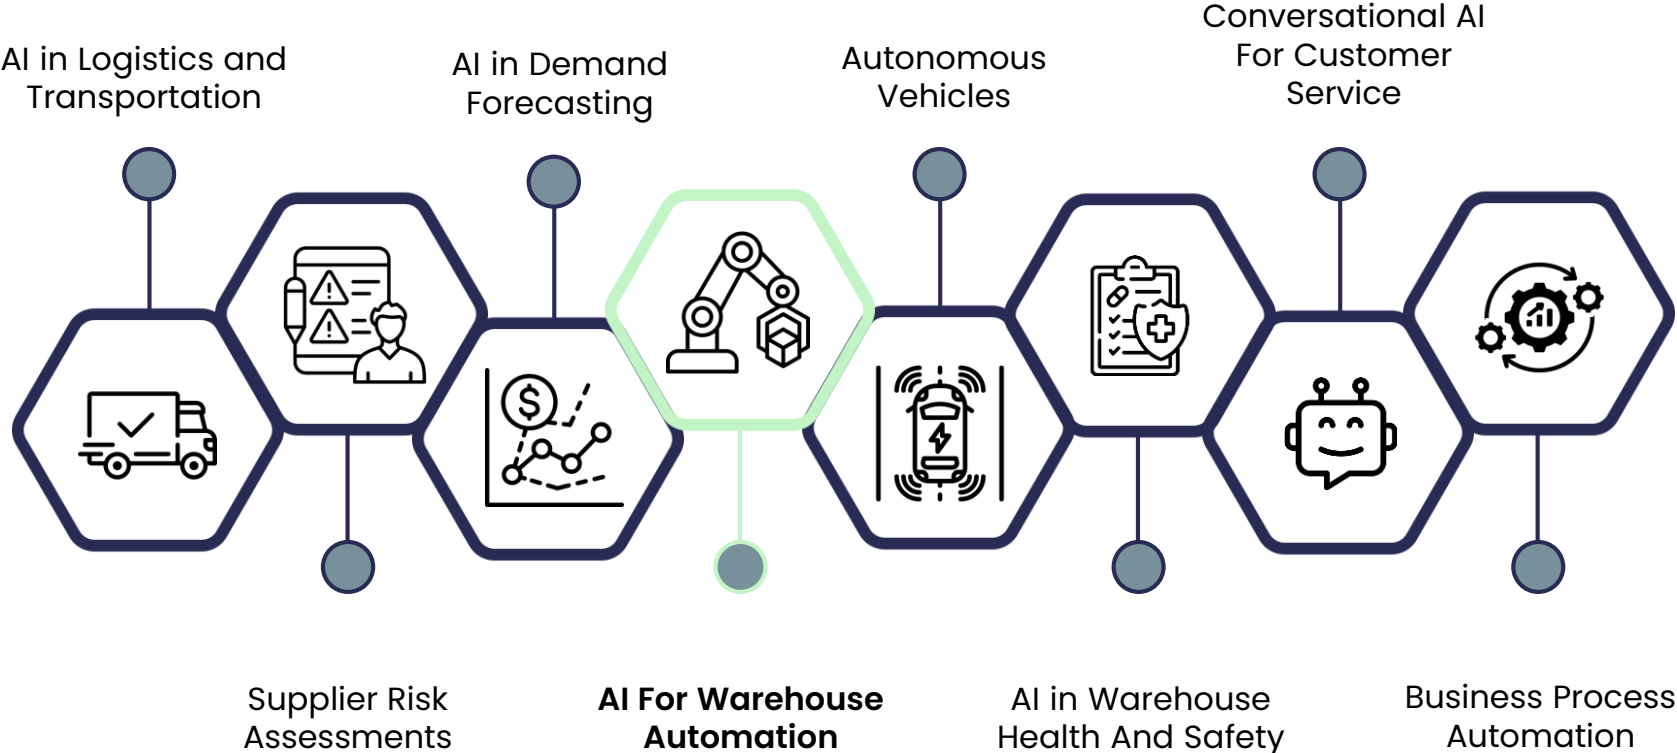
AI in Logistics and Transportation

AI in Demand Forecasting

Autonomous Vehicles

Conversational AI For Customer Service

$

Supplier Risk Assessments

AI For Warehouse Automation

AI in Warehouse Health And Safety

Business Process Automation